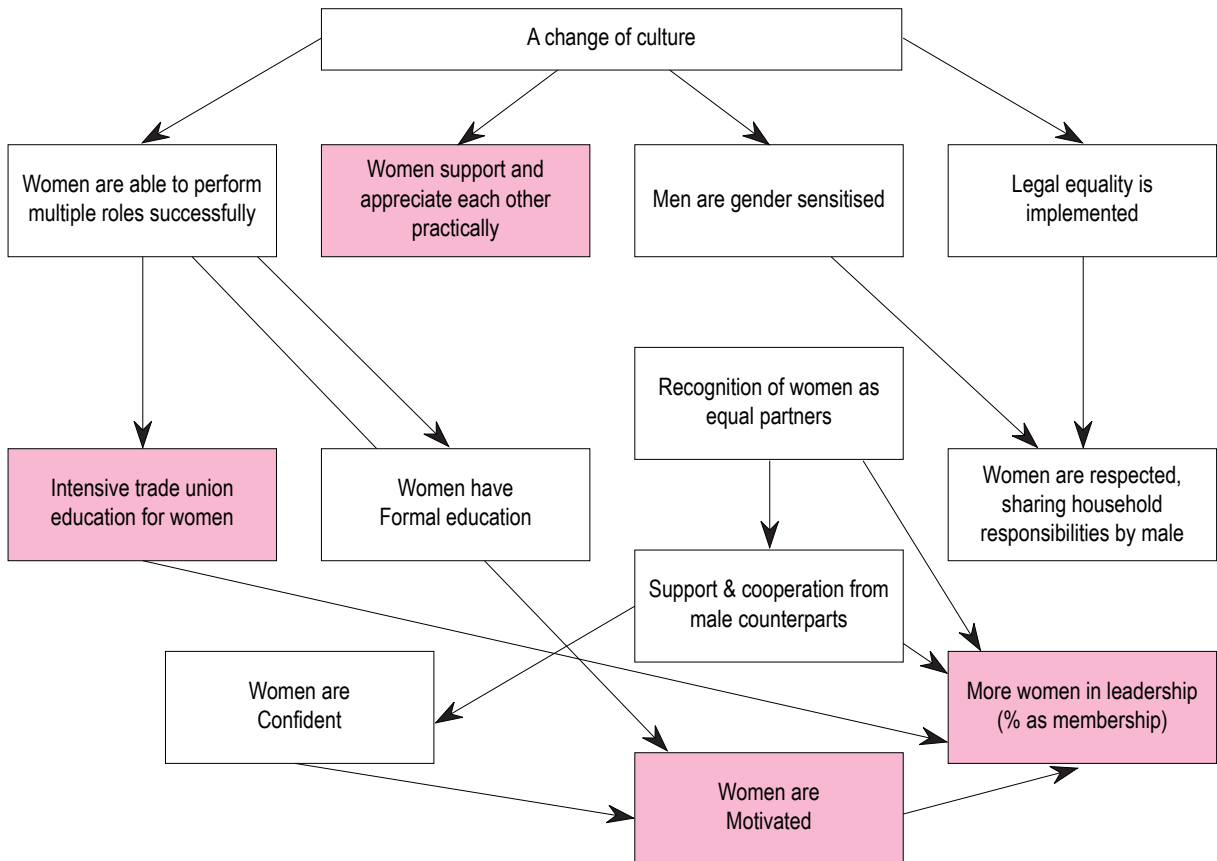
A change of culture

Women are able to perform multiple roles successfully

Women support and appreciate each other practically

Men are gender sensitised

Legal equality is implemented

Recognition of women as equal partners

Intensive trade union education for women

Women have Formal education

Women are respected, sharing household responsibilities by male

Support & cooperation from male counterparts

Women are Confident

More women in leadership (% as membership)

Women are Motivated